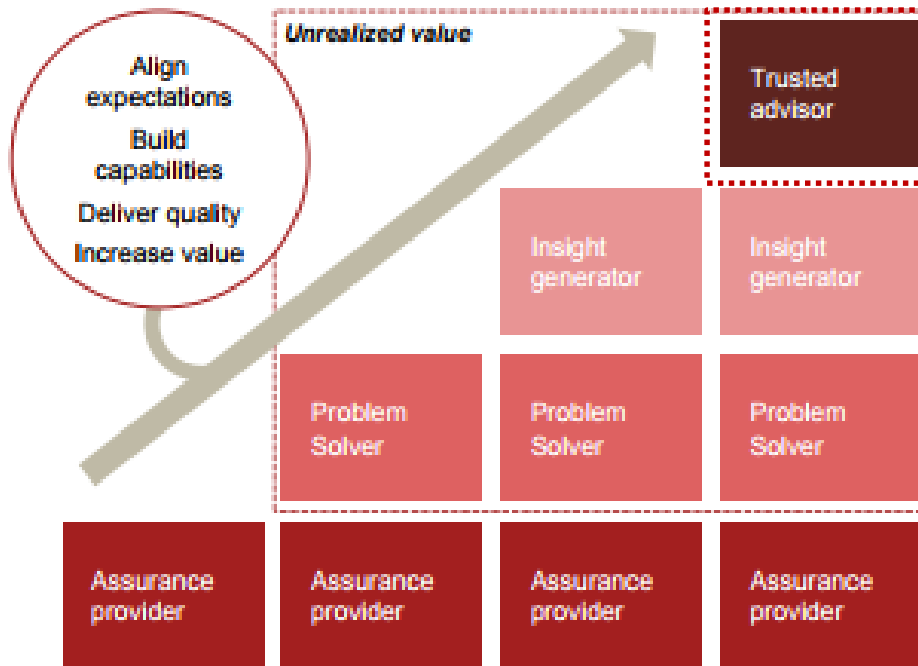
Align expectations

Build capabilities

Deliver quality

Increase value

Unrealized value

Trusted advisor

Insight generator

Insight generator

Problem Solver

Problem Solver

Problem Solver

Assurance provider

Assurance provider

Assurance provider

Assurance provider